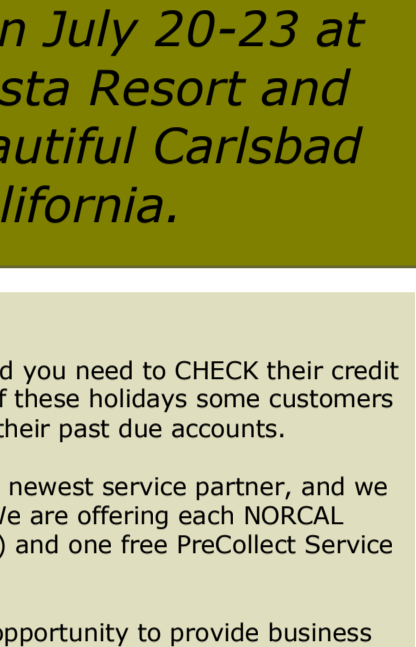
n July 20-23 at
sta Resort and
autiful Carlsbad
lifornia.

d you need to CHECK their credit f these holidays some customers their past due accounts.

newest service partner, and we /e are offering each NORCAL ) and one free PreCollect Service

opportunity to provide business